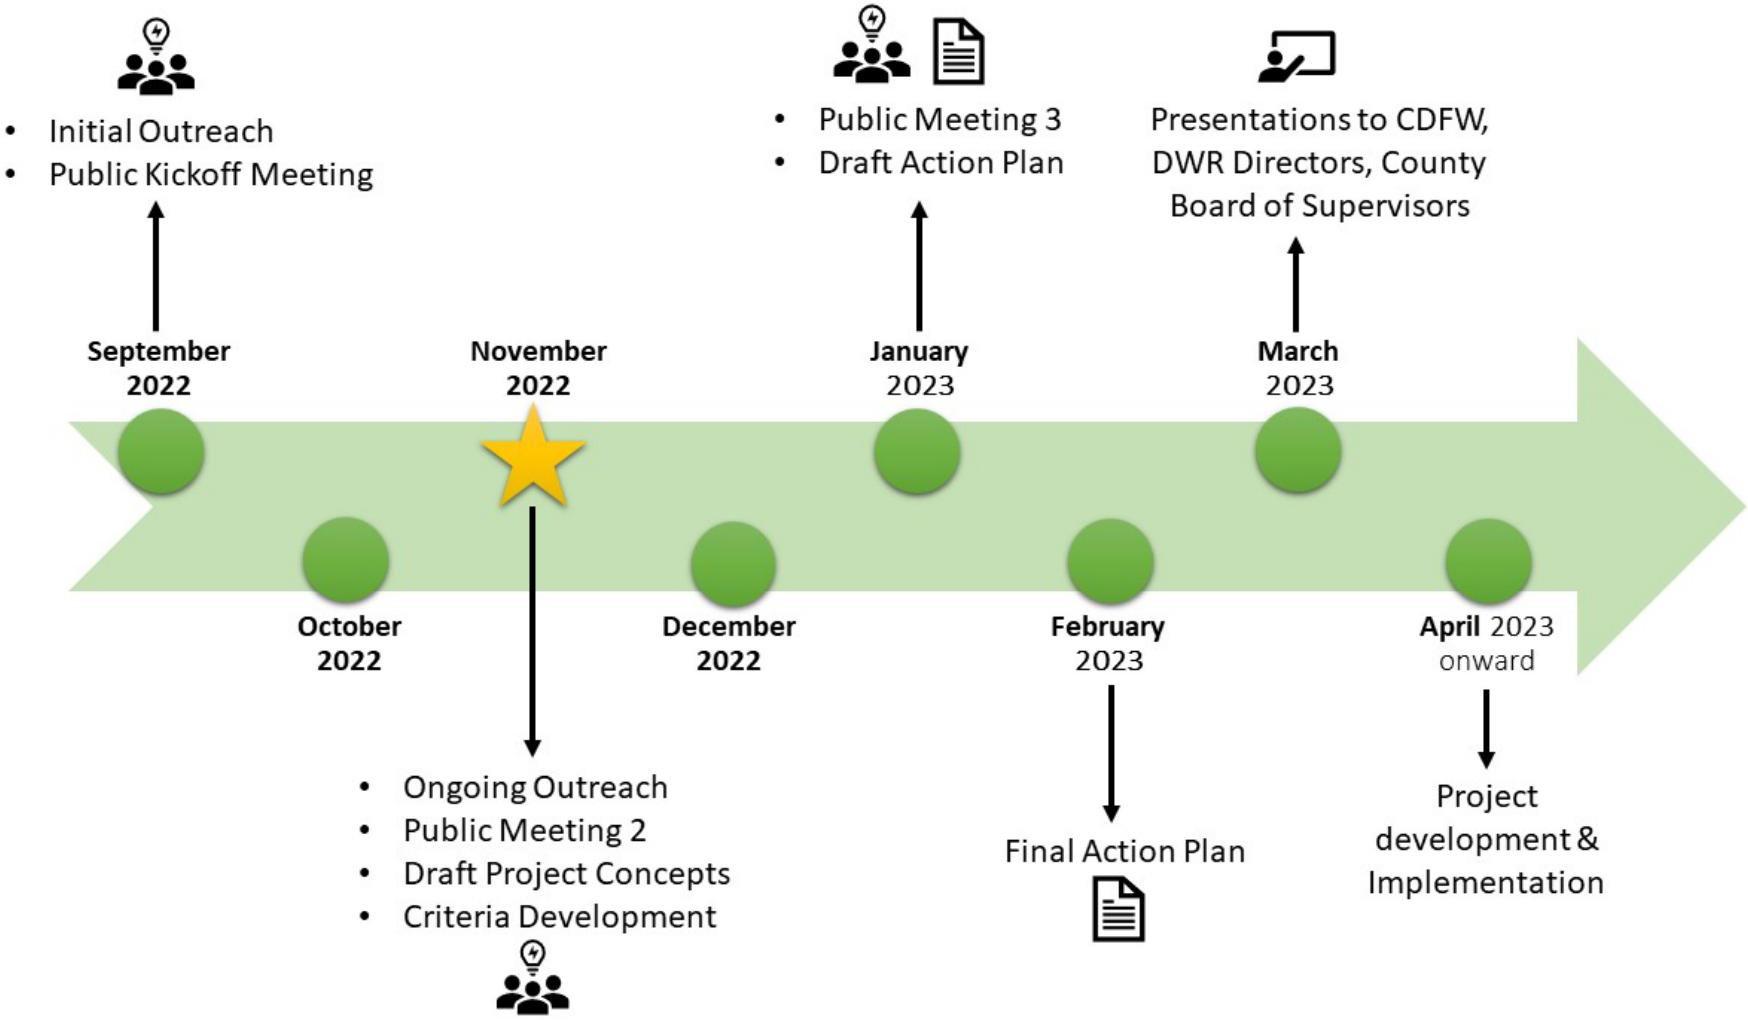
• Initial Outreach
• Public Kickoff Meeting

• Public Meeting 3
• Draft Action Plan

Presentations to CDFW, DWR Directors, County Board of Supervisors

September 2022

November 2022

January 2023

March 2023

October 2022

December 2022

February 2023

April 2023 onward

• Ongoing Outreach
• Public Meeting 2
• Draft Project Concepts
• Criteria Development

Final Action Plan

Project development & Implementation